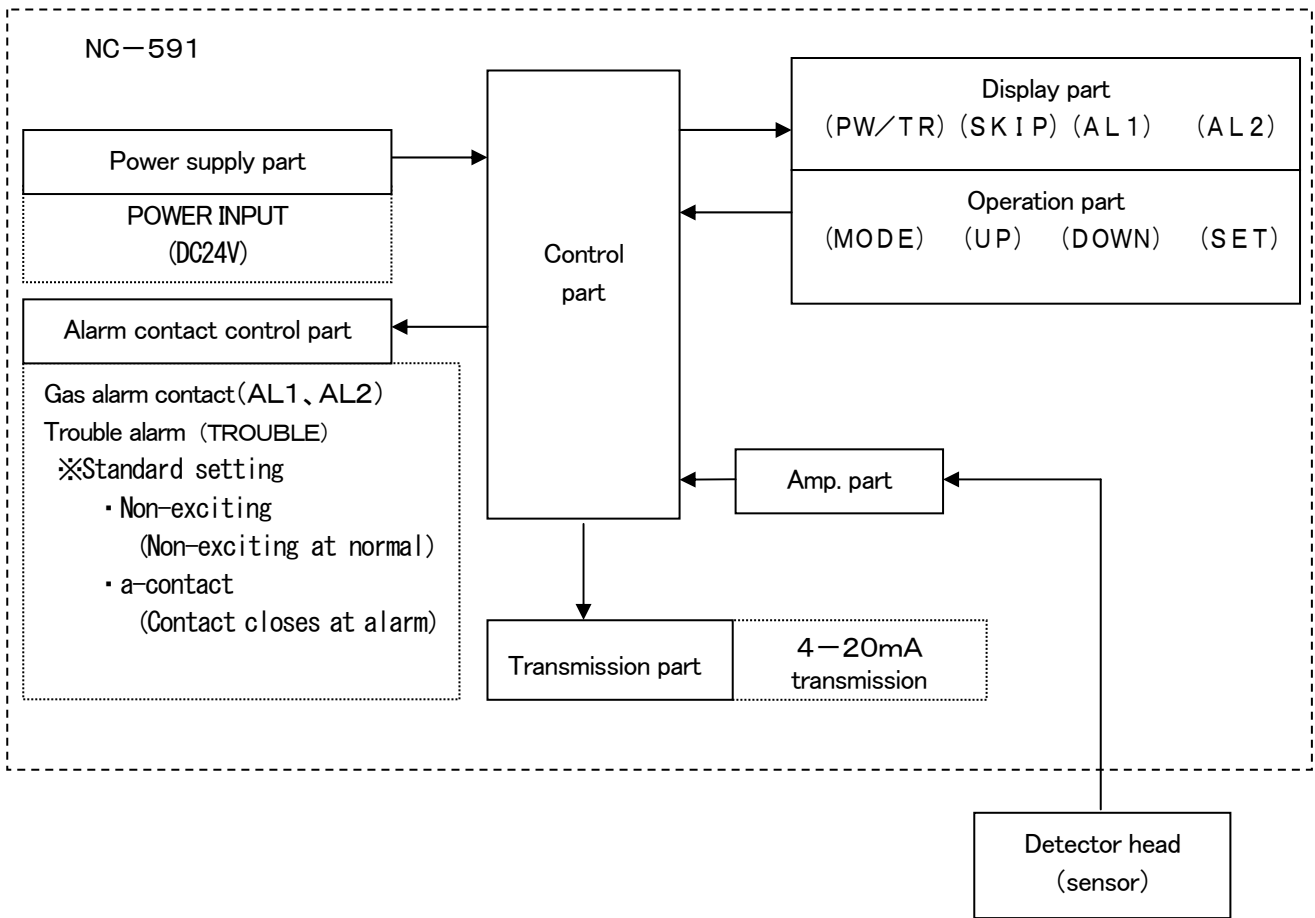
NC－591

Power supply part

POWER INPUT
(DC24V)

Control part

Display part
(PW／TR) (SKIP) (AL1) (AL2)

Operation part
(MODE) (UP) (DOWN) (SET)

Alarm contact control part

Gas alarm contact(AL1、AL2)
Trouble alarm (TROUBLE)
※Standard setting
・Non-exciting
(Non-exciting at normal)
・a-contact
(Contact closes at alarm)

Amp. part

Transmission part

4－20mA
transmission

Detector head
(sensor)